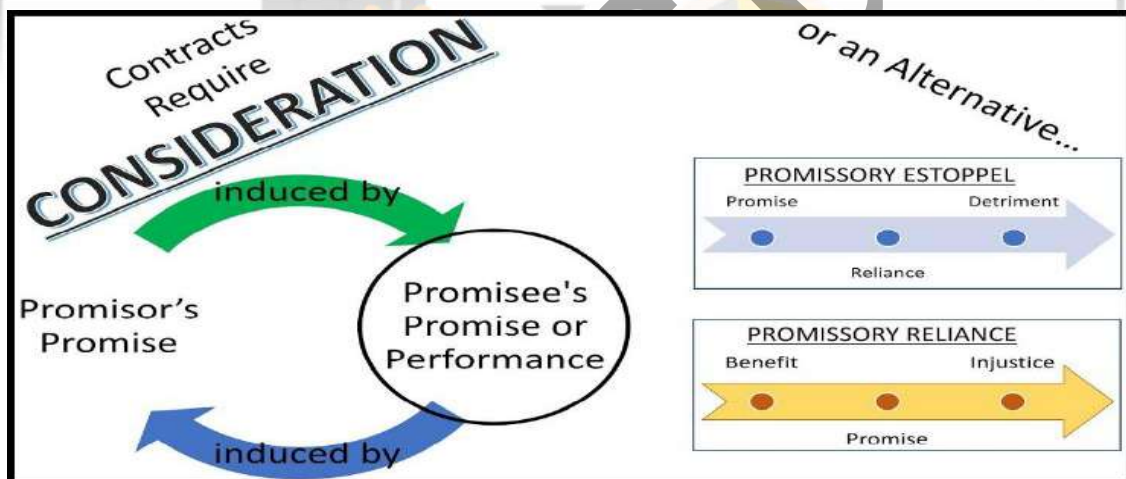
Contracts Require

CONSIDERATION

or an Alternative...

induced by

Promisor's Promise

Promisee's Promise or Performance

induced by

PROMISSORY ESTOPPEL

Promise

Detriment

Reliance

PROMISSORY RELIANCE

Benefit

Injustice

Promise